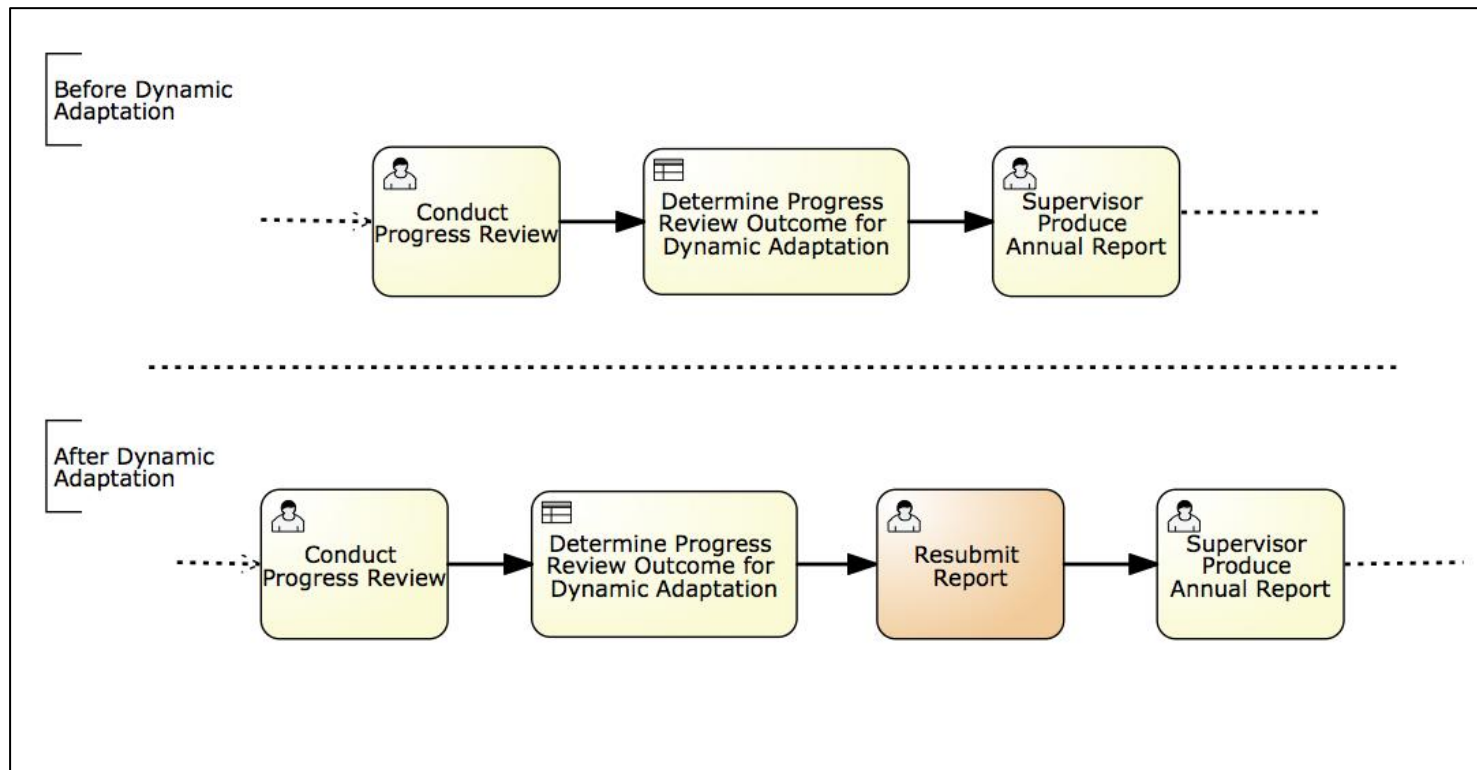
Before Dynamic Adaptation

Conduct Progress Review

Determine Progress Review Outcome for Dynamic Adaptation

Supervisor Produce Annual Report

After Dynamic Adaptation

Conduct Progress Review

Determine Progress Review Outcome for Dynamic Adaptation

Resubmit Report

Supervisor Produce Annual Report